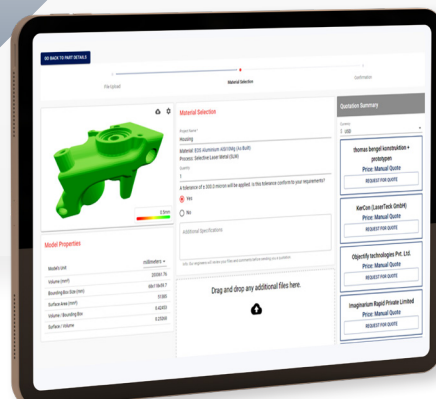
GO BACK TO PART DETAILS

File Upload

Material Selection

Quotation

Material Selection

Project Name *

Housing

Material: EOS Aluminium AlSi10Mg (As Built)

Process: Selective Laser Metal (SLM)

Quantity

1

A tolerance of ± 300.0 micron will be applied. Is this tolerance conform to your requirements?

Yes

No

Additional Specifications

Drag and drop any additional files here.

Model Properties

millimeters

Model's Unit

Volume (mm³)

Bounding Box Size (mm)

Surface Area (mm²)

Volume / Bounding Box

Surface / Volume

Quotation Summary

Currency

USD

thomas bengel konstruktion + prototypen

Price: Manual Quote

REQUEST FOR QUOTE

KerCon (LaserTech GmbH)

Price: Manual Quote

REQUEST FOR QUOTE

Objectify technologies Pvt. Ltd.

Price: Manual Quote

REQUEST FOR QUOTE

Imaginarium Rapid Private Limited

Price: Manual Quote

REQUEST FOR QUOTE